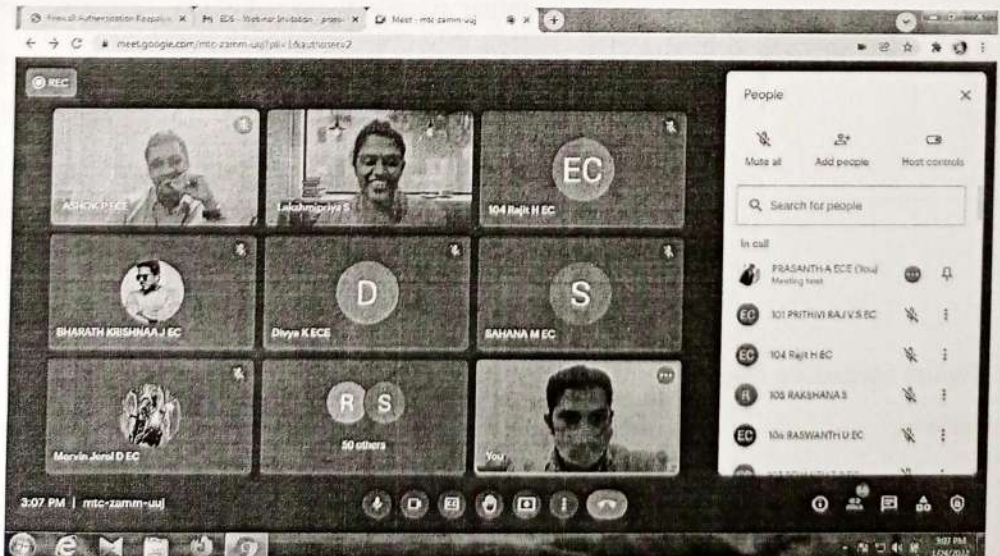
Firewall Authentication Keepalive | EDS - Webinar Invitation - proce | Meet - mtc-zamm-uuj

meet.google.com/mtc-zamm-uuj?pli=1&authuser=2

REC

ASHOK P ECE

Lakshmipriya S

EC

104 Rajit H EC

BHARATH KRISHNAA J EC

D

Divya K ECE

S

SAHANA M EC

Mervin Jerol D EC

R S

50 others

You

People

Mute all

Add people

Host controls

Search for people

In call

PRASANTH A ECE (You)
Meeting host

101 PRITHIVI RAJ V S EC

104 Rajit H EC

105 RAKSHANA S

106 RASWANTH U EC

3:07 PM | mtc-zamm-uuj

3:07 PM
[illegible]